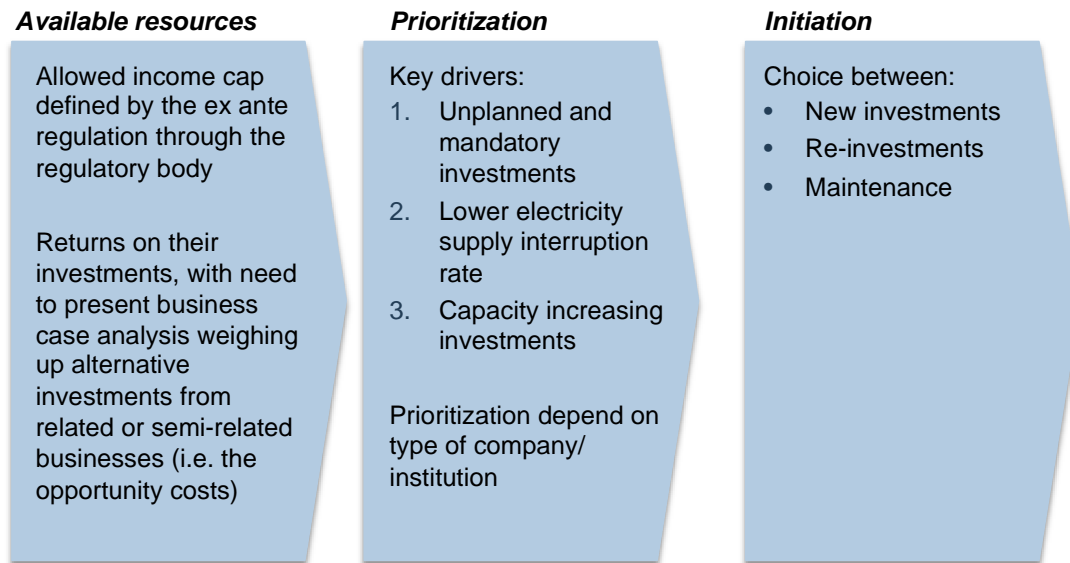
**Available resources**

Allowed income cap defined by the ex ante regulation through the regulatory body

Returns on their investments, with need to present business case analysis weighing up alternative investments from related or semi-related businesses (i.e. the opportunity costs)

**Prioritization**

Key drivers:
1. Unplanned and mandatory investments
2. Lower electricity supply interruption rate
3. Capacity increasing investments

Prioritization depend on type of company/ institution

**Initiation**

Choice between:
• New investments
• Re-investments
• Maintenance